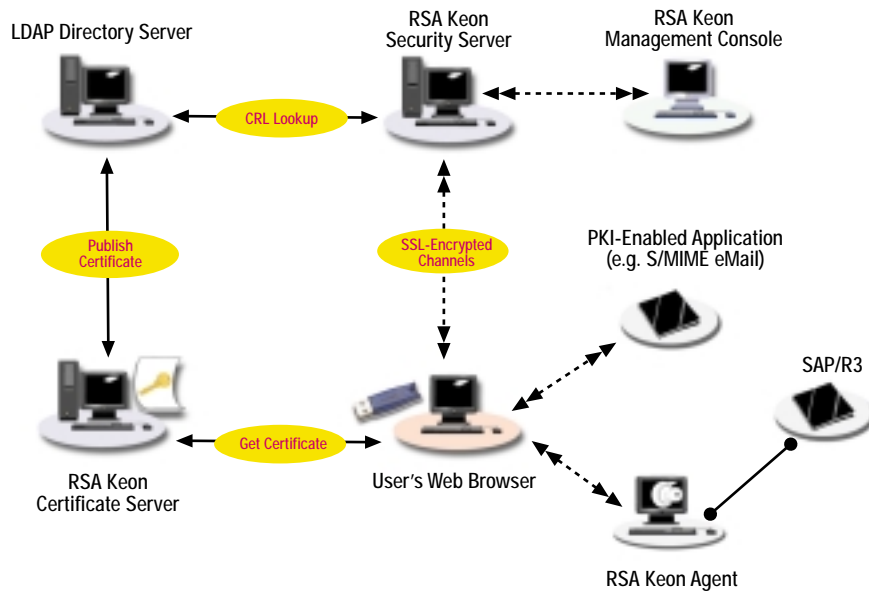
LDAP Directory Server

RSA Keon Security Server

RSA Keon Management Console

CRL Lookup

Publish Certificate

SSL-Encrypted Channels

PKI-Enabled Application (e.g. S/MIME eMail)

SAP/R3

Get Certificate

RSA Keon Certificate Server

User's Web Browser

RSA Keon Agent